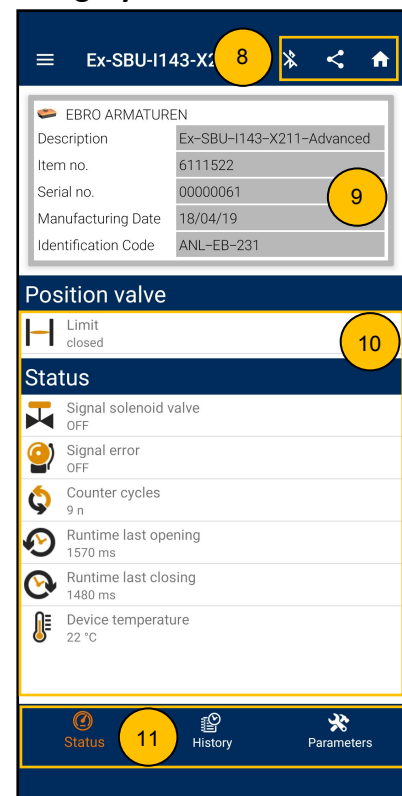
Ex-SBU-I143-X2

8

EBRO ARMATUREN

| Description | Ex-SBU-I143-X211-Advanced |
|---|---|
| Item no. | 6111522 |
| Serial no. | 00000061 |
| Manufacturing Date | 18/04/19 |
| Identification Code | ANL-EB-231 |

9

Position valve

Limit
closed

10

Status

Signal solenoid valve
OFF

Signal error
OFF

Counter cycles
9 n

Runtime last opening
1570 ms

Runtime last closing
1480 ms

Device temperature
22 °C

Status

11

History

Parameters